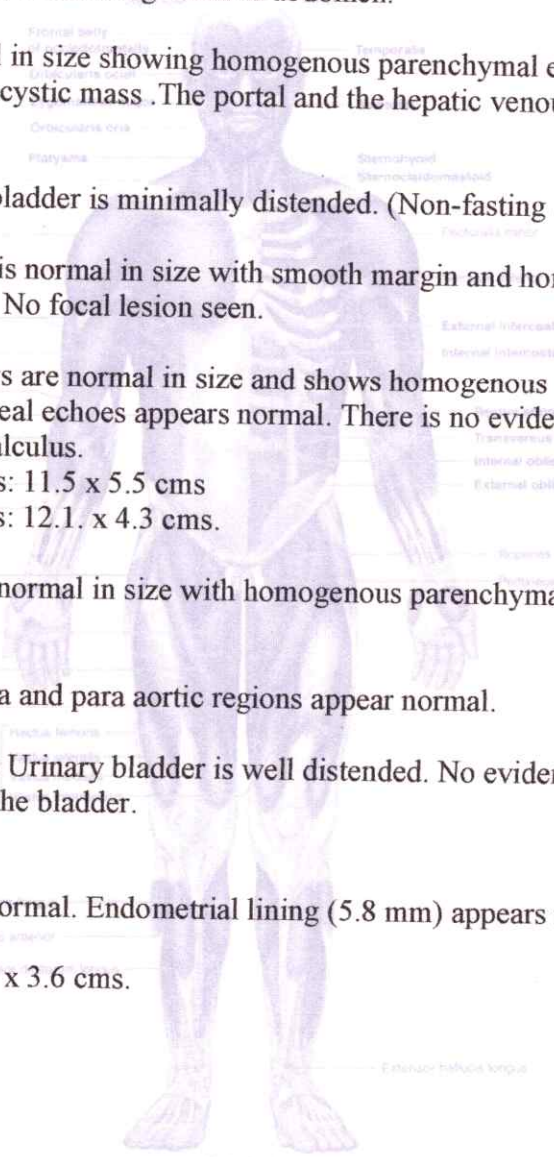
l in size showing homogenous parenchymal e cystic mass .The portal and the hepatic venou

bladder is minimally distended. (Non-fasting

is normal in size with smooth margin and hon No focal lesion seen.

s are normal in size and shows homogenous eal echoes appears normal. There is no evide lculus.
s: 11.5 x 5.5 cms
s: 12.1. x 4.3 cms.

normal in size with homogenous parenchyma

a and para aortic regions appear normal.

Urinary bladder is well distended. No evider he bladder.

ormal. Endometrial lining (5.8 mm) appears

x 3.6 cms.

Frontal belly
Temporalis
Orbicularis oculi
Orbicularis oris
Platysma
Sternohyoid
Sternocleidomastoid
Pectoralis minor
External intercostal
Internal intercostal
Transversus
Internal oblique
External oblique
Rectus femoris
Extensor hallucis longus